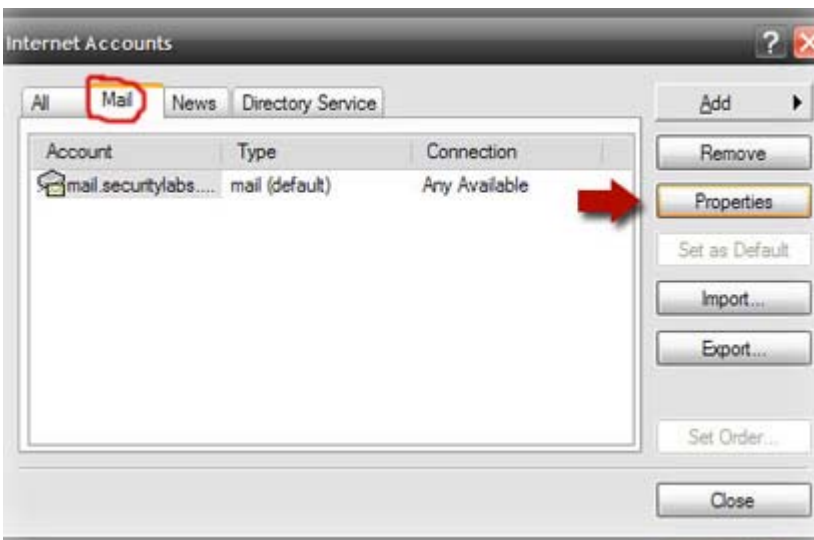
Internet Accounts

All | Mail | News | Directory Service

| Account | Type | Connection |
|---|---|---|
| mail.securitylabs.... | mail (default) | Any Available |

Add
Remove
Properties
Set as Default
Import...
Export...
Set Order...
Close